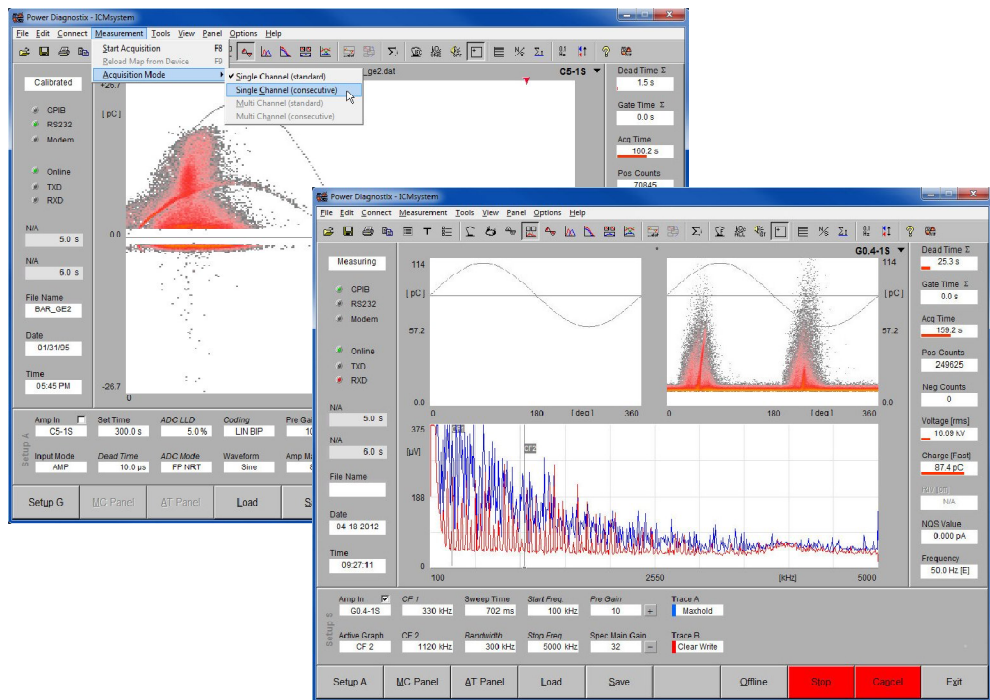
Power Diagnostix - ICMsystem

File Edit Connect Measurement Tools View Panel Options Help

Start Acquisition F8
Reload Map from Device F9
Acquisition Mode

Single Channel (standard)
Single Channel (consecutive)
Multi Channel (standard)
Multi Channel (consecutive)

ge2.dat
C5-1S

Calibrated
GPIB
RS232
Modem
Online
TXD
RXD

+26.7
[pC]
0.0
-26.7

N/A
5.0 s
N/A
6.0 s
File Name
BAR_GE2
Date
01/31/06
Time
05:45 PM

Dead Time Σ
1.5 s
Gate Time Σ
0.0 s
Acq Time
100.2 s
Pos Counts
70845

Setup A
Amp In
C5-1S
Set Time
300.0 s
ADC LLD
5.0 %
Coding
LIN BIP
Pre Gai
Input Mode
AMP
Dead Time
10.0 µs
ADC Mode
FF NRT
Waveform
Sine
Amp Ma

Setup G
MC Panel
AT Panel
Load
Sa

Power Diagnostix - ICMsystem

File Edit Connect Measurement Tools View Panel Options Help

G0.4-1S

Measuring
GPIB
RS232
Modem
Online
TXD
RXD

114
[pC]
57.2
0
180
[deg]
360

114
[pC]
57.2
0
180
[deg]
360

375
[µV]
188
0
100
2550
[kHz]
5000

N/A
5.0 s
N/A
6.0 s
File Name
Date
04 18 2012
Time
09:27:11

Dead Time Σ
25.3 s
Gate Time Σ
0.0 s
Acq Time
159.2 s
Pos Counts
249625
Neg Counts
0
Voltage [rms]
10.09 kV
Charge [Fast]
87.4 pC
HV Sim
N/A
NQS Value
0.000 pA
Frequency
50.0 Hz [E]

Setup S
Amp In
G0.4-1S
CF 1
330 kHz
Sweep Time
702 ms
Start Freq.
100 kHz
Pre Gain
10
Trace A
Maxhold
Active Graph
CF 2
CF 2
1120 kHz
Bandwidth
300 kHz
Stop Freq
5000 kHz
Spec Main Gain
32
Trace B
Clear Write

Setup A
MC Panel
AT Panel
Load
Save
Offline
Stop
Cancel
Exit